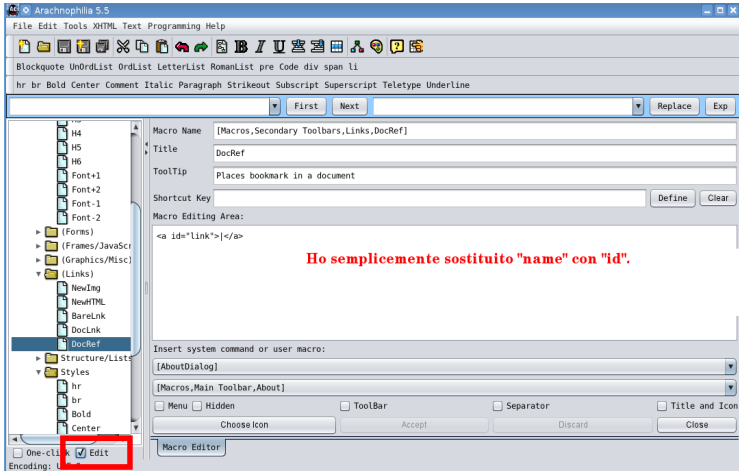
Arachnophilia 5.5

File Edit Tools XHTML Text Programming Help

Blockquote UnOrdList OrdList LetterList RomanList pre Code div span li

hr br Bold Center Comment Italic Paragraph Strikeout Subscript Superscript Teletype Underline

First Next Replace Exp

H4
H5
H6
Font+1
Font+2
Font-1
Font-2
(Forms)
(Frames/JavaScr
(Graphics/Misc)
(Links)
NewImg
NewHTML
BareLnk
DocLnk
DocRef
Structure/Lists
Styles
hr
br
Bold
Center

Macro Name [Macros,Secondary Toolbars,Links,DocRef]

Title DocRef

ToolTip Places bookmark in a document

Shortcut Key Define Clear

Macro Editing Area:

<a id="link">|</a>

Ho semplicemente sostituito "name" con "id".

Insert system command or user macro:

[AboutDialog]

[Macros,Main Toolbar,About]

Menu Hidden ToolBar Separator Title and Icon

Choose Icon Accept Discard Close

One-click Edit

Macro Editor

Encoding: U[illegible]